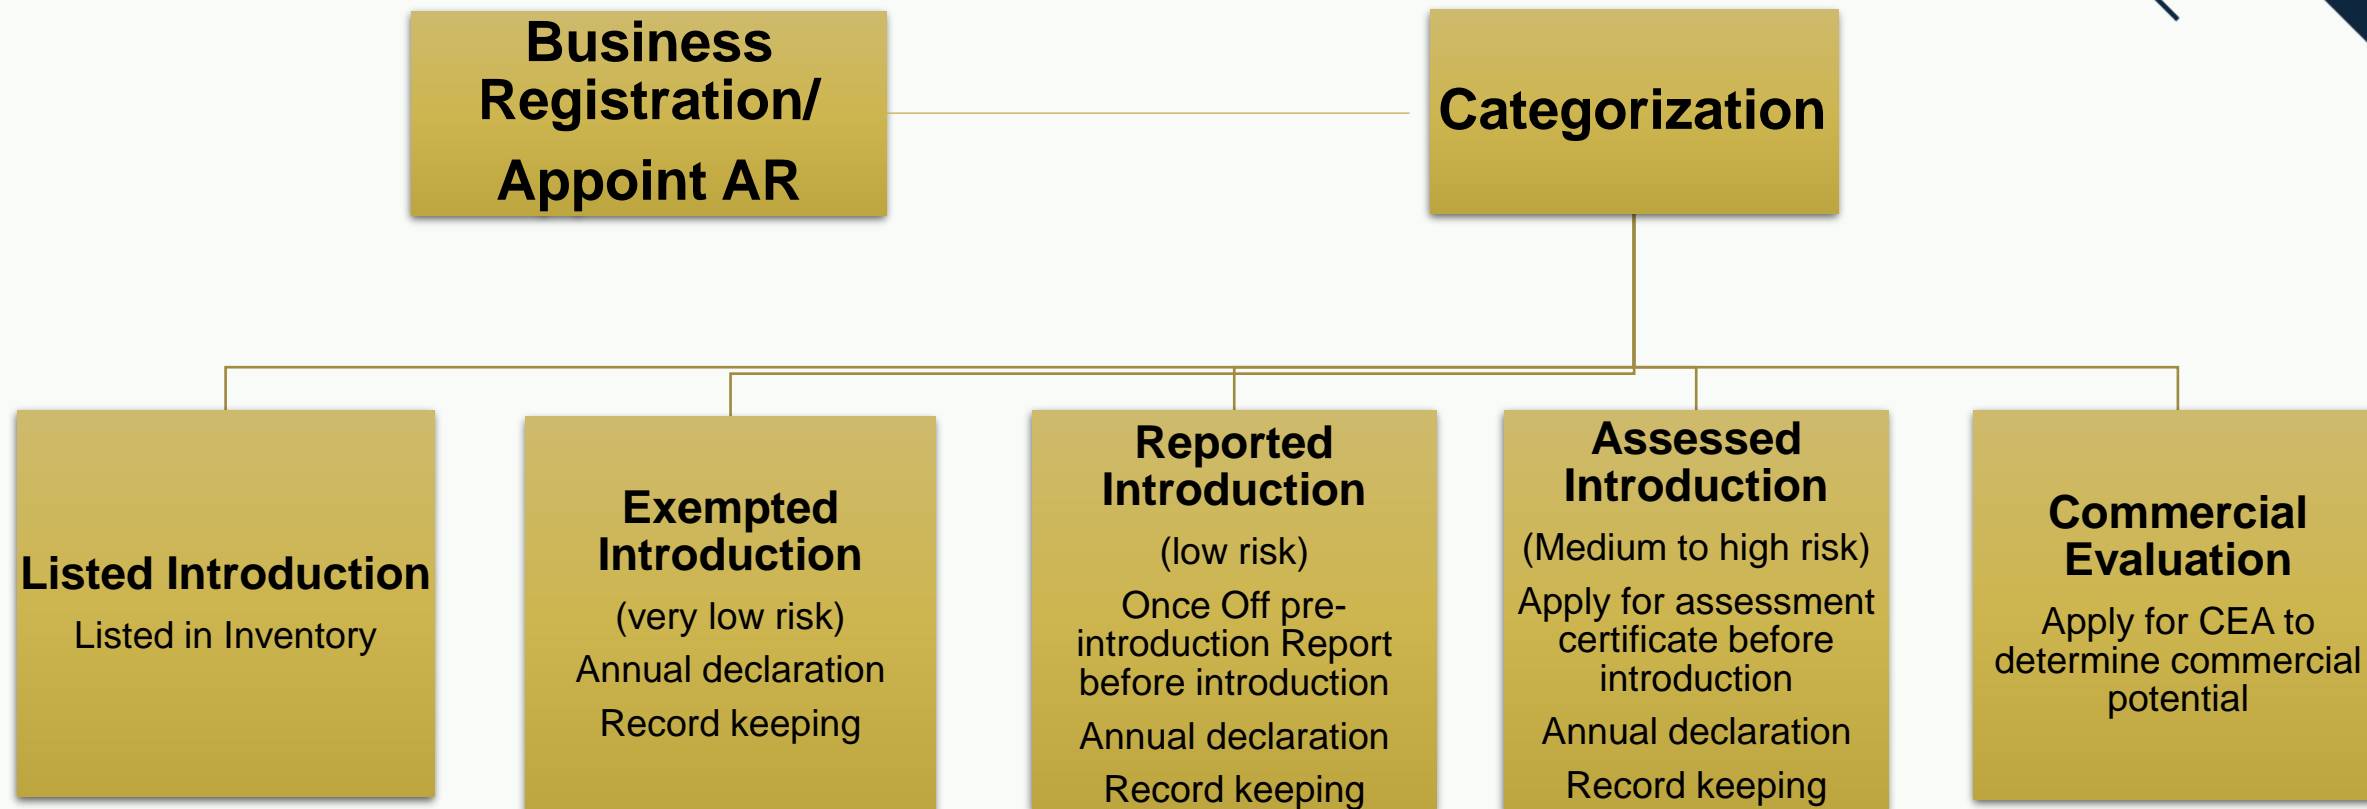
Business Registration/
Appoint AR

Categorization

Listed Introduction
Listed in Inventory

Exempted Introduction
(very low risk)
Annual declaration
Record keeping

Reported Introduction
(low risk)
Once Off pre-introduction Report before introduction
Annual declaration
Record keeping

Assessed Introduction
(Medium to high risk)
Apply for assessment certificate before introduction
Annual declaration
Record keeping

Commercial Evaluation
Apply for CEA to determine commercial potential